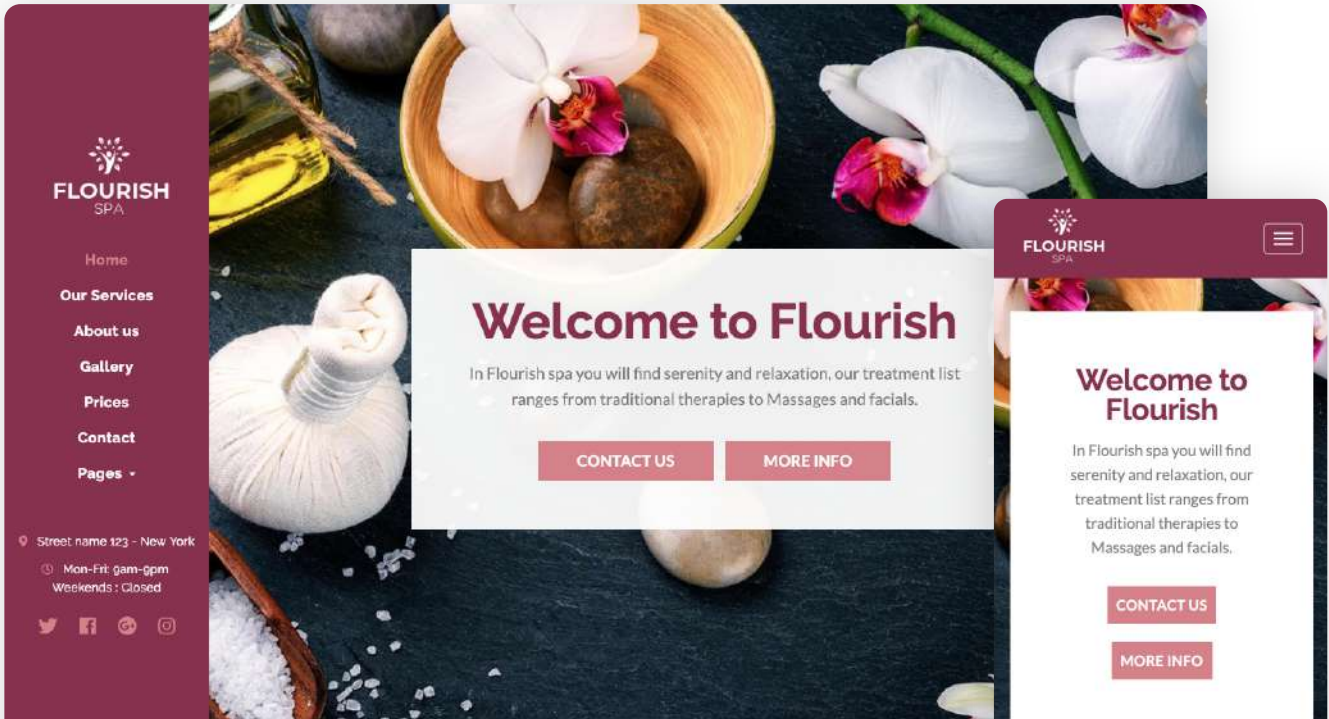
FLOURISH
SPA

Home
Our Services
About us
Gallery
Prices
Contact
Pages

Street name 123 - New York
Mon-Fri: 9am-9pm
Weekends : Closed

Welcome to Flourish

In Flourish spa you will find serenity and relaxation, our treatment list ranges from traditional therapies to Massages and facials.

CONTACT US
MORE INFO

FLOURISH
SPA

Welcome to Flourish

In Flourish spa you will find serenity and relaxation, our treatment list ranges from traditional therapies to Massages and facials.

CONTACT US
MORE INFO